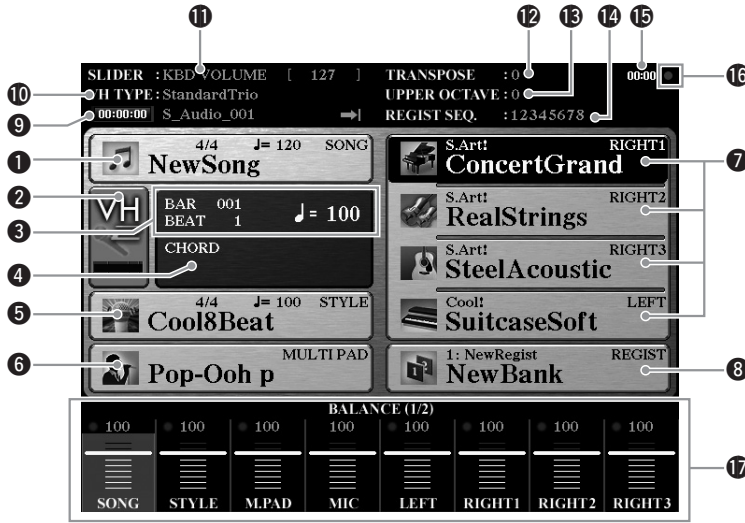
⓫ ⓬ ⓭ ⓮ ⓯

SLIDER : KBD VOLUME [ 127 ]
VH TYPE : StandardTrio
00:00:00 S_Audio_001
TRANSPOSE : 0
UPPER OCTAVE : 0
REGIST SEQ. : 12345678
00:00

⓰ ❿ ❾

❶ 4/4 ♩= 120 SONG
NewSong

❷ VH
❸ BAR 001
BEAT 1
♩ = 100

❹ CHORD

❺ 4/4 ♩= 100 STYLE
Cool8Beat

❻ MULTI PAD
Pop-Ooh p

S.Art! RIGHT1
ConcertGrand

S.Art! RIGHT2
RealStrings

S.Art! RIGHT3
SteelAcoustic

Cool! LEFT
SuitcaseSoft

❼

1: NewRegist REGIST
NewBank

❽

BALANCE (1/2)

| 100 | 100 | 100 | 100 | 100 | 100 | 100 | 100 |
|---|---|---|---|---|---|---|---|
| SONG | STYLE | M.PAD | MIC | LEFT | RIGHT1 | RIGHT2 | RIGHT3 |

⓱